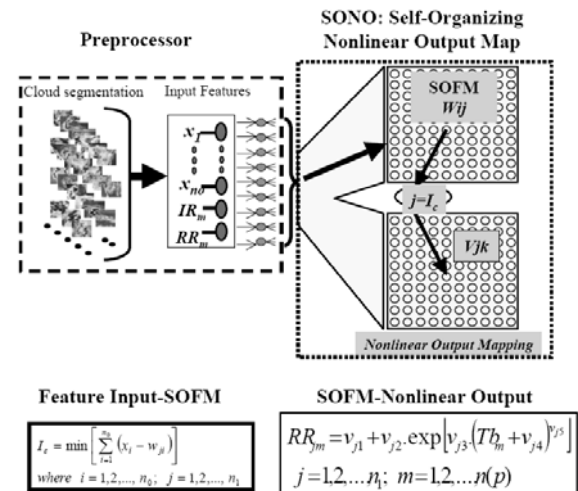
Preprocessor

SONO: Self-Organizing Nonlinear Output Map

Cloud segmentation

Input Features

$x_1$

$x_{n0}$

$IR_m$

$RR_m$

SOFM
$Wij$

$j=I_c$

$Vjk$

Nonlinear Output Mapping

Feature Input-SOFM

$I_c = \min\left[\sum_{i=1}^{n_0}(x_i - w_{ji})\right]$
where $i = 1,2,\ldots,n_0$; $j = 1,2,\ldots,n_1$

SOFM-Nonlinear Output

$RR_{jm} = v_{j1} + v_{j2}\cdot\exp\left[v_{j3}\left(Tb_m + v_{j4}\right)^{v_{j5}}\right]$
$j = 1,2,\ldots n_1;\ m = 1,2,\ldots n(p)$